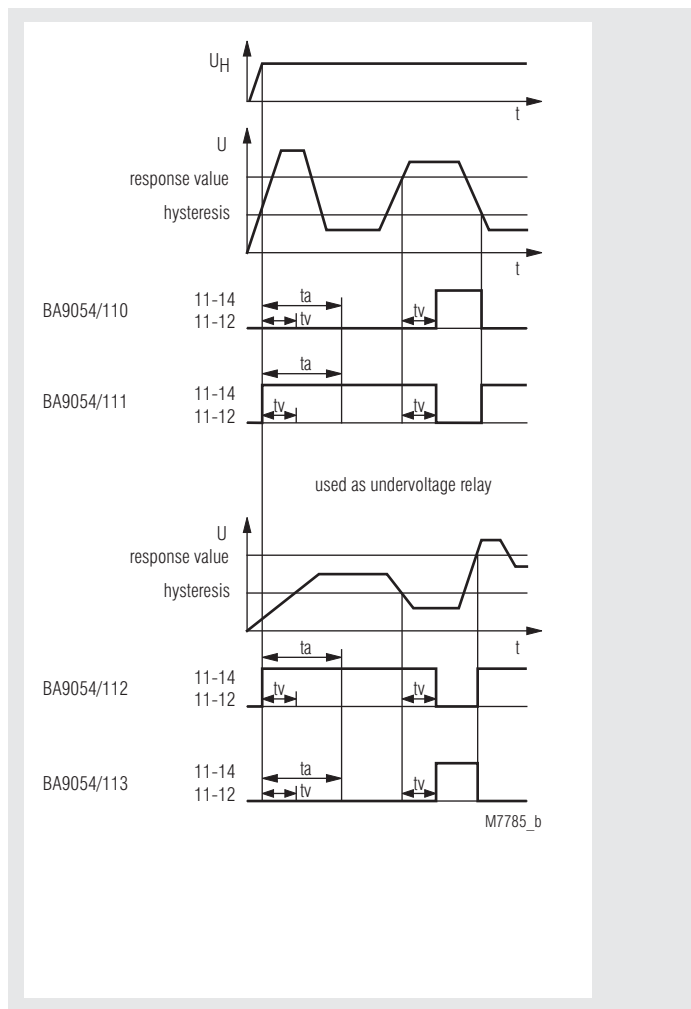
$U_H$
t
U
response value
hysteresis
t
BA9054/110
11-14
11-12
ta
tv
tv
BA9054/111
11-14
11-12
ta
tv
tv

used as undervoltage relay

U
response value
hysteresis
t
BA9054/112
11-14
11-12
ta
tv
tv
BA9054/113
11-14
11-12
ta
tv
tv
M7785_b